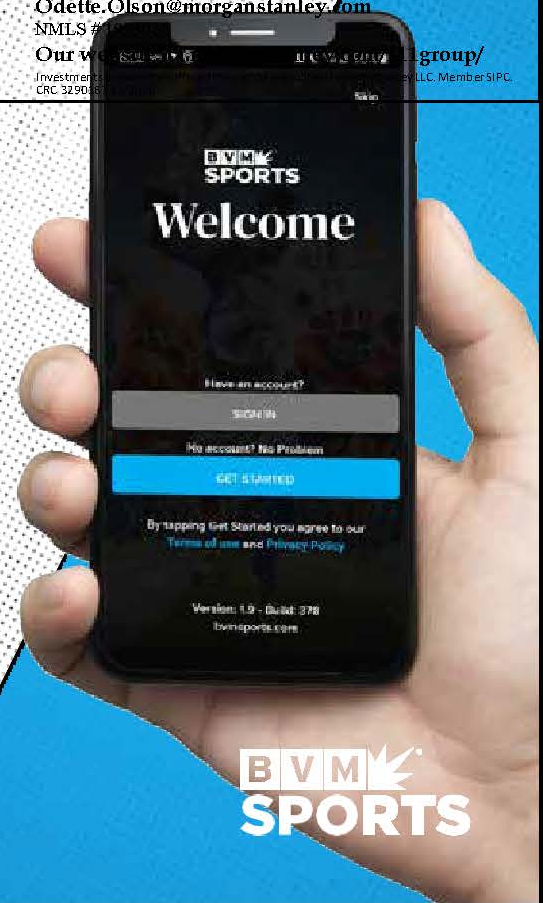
Odette.Olson@morganstanley.com
NMLS #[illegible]
Our w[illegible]1group/
Investments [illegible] LLC. Member SIPC. CRC 3290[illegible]

Skip

BVM SPORTS
Welcome

Have an account?
SIGN IN
No account? No Problem
GET STARTED

By tapping Get Started you agree to our Terms of use and Privacy Policy

Version: 1.9 - Build: 378
bvmsports.com

BVM SPORTS